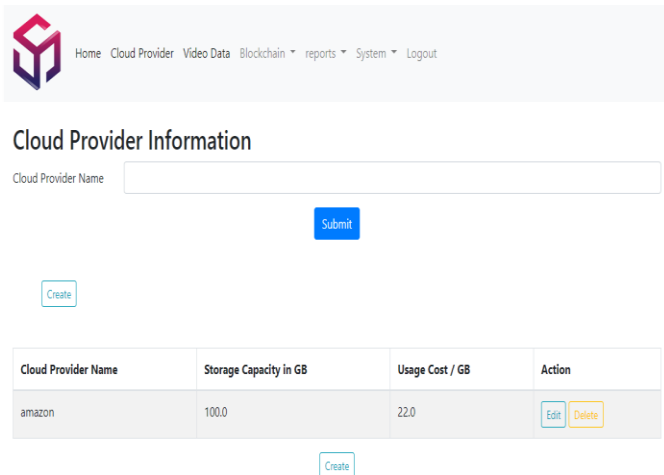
Home Cloud Provider Video Data Blockchain ▾ reports ▾ System ▾ Logout

Cloud Provider Information

Cloud Provider Name

Submit

Create

| Cloud Provider Name | Storage Capacity in GB | Usage Cost / GB | Action |
|---|---|---|---|
| amazon | 100.0 | 22.0 | Edit Delete |

Create